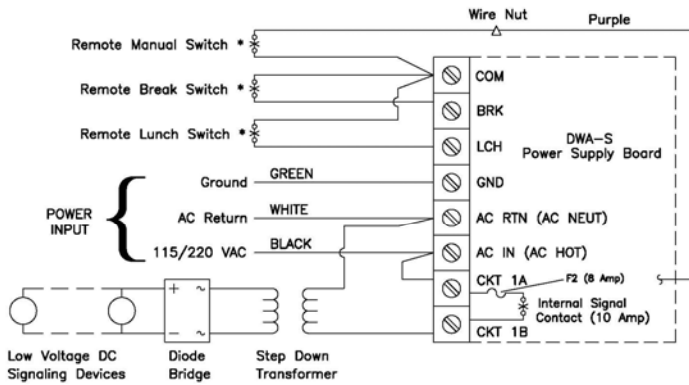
Wire Nut
Purple

Remote Manual Switch *
Remote Break Switch *
Remote Lunch Switch *

COM
BRK
LCH
GND
AC RTN (AC NEUT)
AC IN (AC HOT)
CKT 1A
CKT 1B

DWA-S
Power Supply Board

POWER INPUT

Ground
GREEN
AC Return
WHITE
115/220 VAC
BLACK

F2 (8 Amp)
Internal Signal Contact (10 Amp)

+
~
-
~

Low Voltage DC Signaling Devices
Diode Bridge
Step Down Transformer